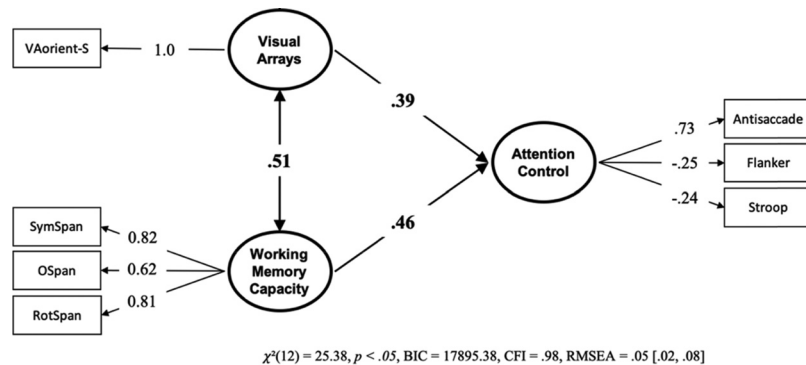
VAorient-S

1.0

Visual Arrays

.39

.51

Attention Control

.73

Antisaccade

-.25

Flanker

-.24

Stroop

.46

SymSpan

0.82

OSpan

0.62

RotSpan

0.81

Working Memory Capacity

$\chi^2(12) = 25.38$, $p < .05$, BIC = 17895.38, CFI = .98, RMSEA = .05 [.02, .08]